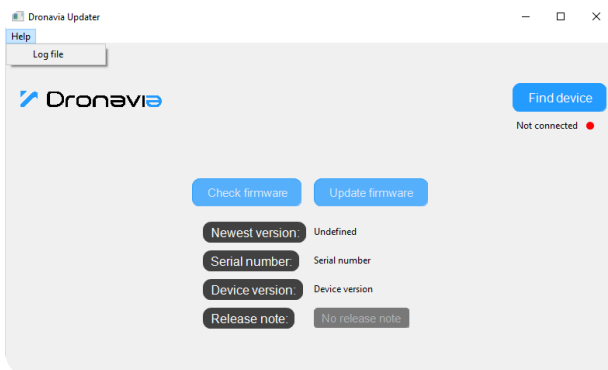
Dronavia Updater

Help

Log file

Dronavia

Find device

Not connected

Check firmware

Update firmware

Newest version: Undefined

Serial number: Serial number

Device version: Device version

Release note: No release note